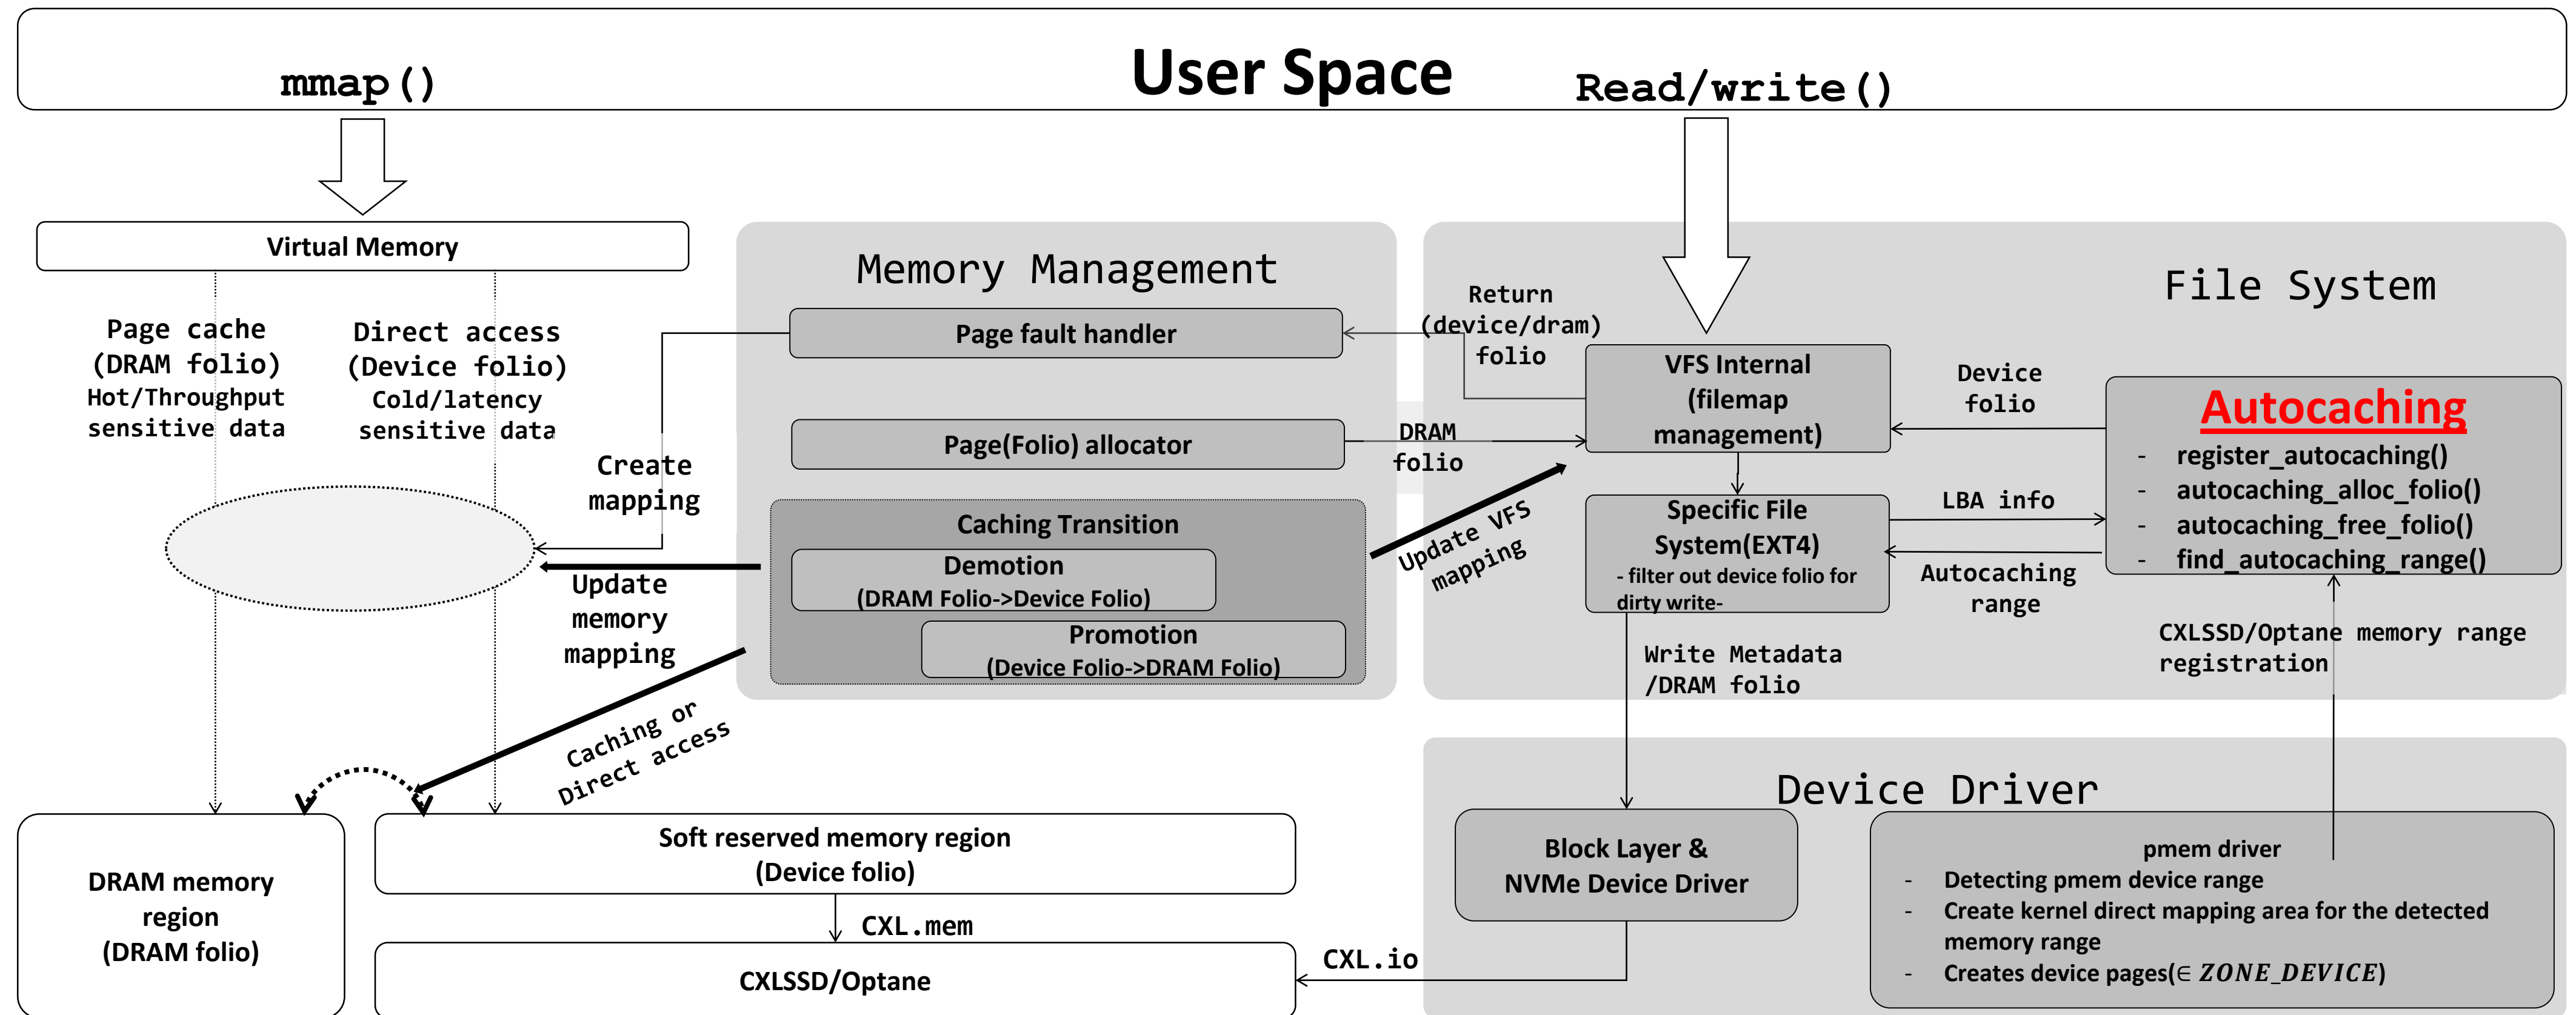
User Space

mmap()

Read/write()

Virtual Memory

Page cache
(DRAM folio)
Hot/Throughput sensitive data

Direct access
(Device folio)
Cold/latency sensitive data

Create mapping

Update memory mapping

Caching or Direct access

Memory Management

Page fault handler

Page(Folio) allocator

Caching Transition

Demotion
(DRAM Folio->Device Folio)

Promotion
(Device Folio->DRAM Folio)

Return (device/dram) folio

DRAM folio

Update VFS mapping

File System

VFS Internal
(filemap management)

Device folio

Specific File System(EXT4)
- filter out device folio for dirty write-

LBA info

Autocaching range

Autocaching
- register_autocaching()
- autocaching_alloc_folio()
- autocaching_free_folio()
- find_autocaching_range()

CXLSSD/Optane memory range registration

Write Metadata /DRAM folio

Device Driver

Block Layer &
NVMe Device Driver

pmem driver
- Detecting pmem device range
- Create kernel direct mapping area for the detected memory range
- Creates device pages($\in ZONE\_DEVICE$)

DRAM memory region
(DRAM folio)

Soft reserved memory region
(Device folio)

CXL.mem

CXLSSD/Optane

CXL.io